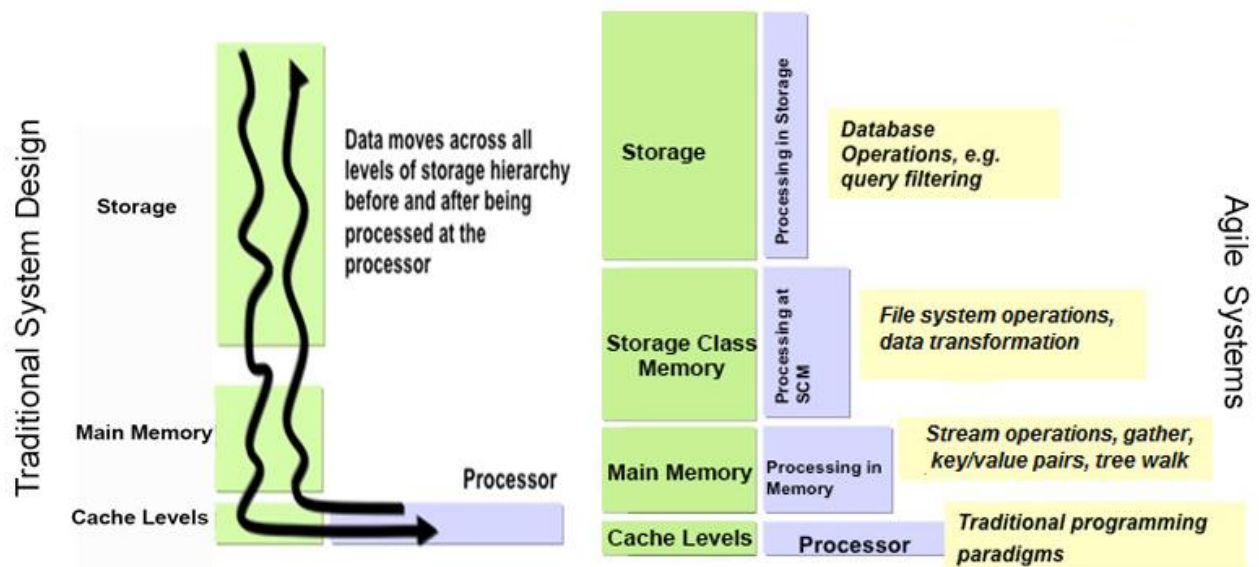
Traditional System Design

Storage

Main Memory

Cache Levels

Data moves across all levels of storage hierarchy before and after being processed at the processor

Processor

Storage

Processing in Storage

Database Operations, e.g. query filtering

Storage Class Memory

Processing at SCM

File system operations, data transformation

Main Memory

Processing in Memory

Stream operations, gather, key/value pairs, tree walk

Cache Levels

Processor

Traditional programming paradigms

Agile Systems